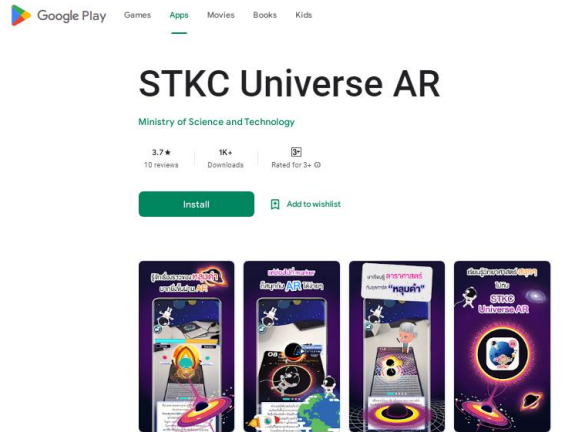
Google Play Games Apps Movies Books Kids

STKC Universe AR

Ministry of Science and Technology

3.7★
10 reviews

1K+
Downloads

3+
Rated for 3+

Install

Add to wishlist

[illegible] AR

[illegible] AR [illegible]

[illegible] ดาราศาสตร์ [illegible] "หลุมดำ"

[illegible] STKC Universe AR